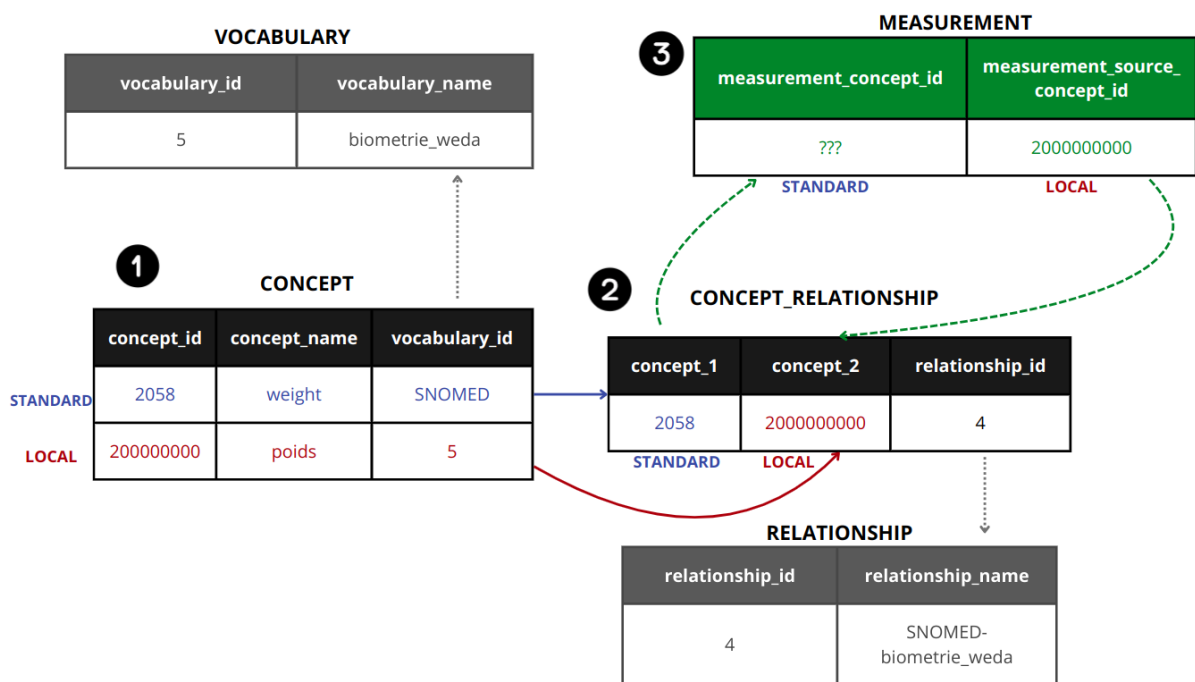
VOCABULARY

| vocabulary_id | vocabulary_name |
|---|---|
| 5 | biometrie_weda |

MEASUREMENT

3

| measurement_concept_id | measurement_source_concept_id |
|---|---|
| ??? | 2000000000 |

STANDARD LOCAL

1

CONCEPT

| | concept_id | concept_name | vocabulary_id |
|---|---|---|---|
| STANDARD | 2058 | weight | SNOMED |
| LOCAL | 200000000 | poids | 5 |

2

CONCEPT_RELATIONSHIP

| concept_1 | concept_2 | relationship_id |
|---|---|---|
| 2058 | 2000000000 | 4 |

STANDARD LOCAL

RELATIONSHIP

| relationship_id | relationship_name |
|---|---|
| 4 | SNOMED-biometrie_weda |